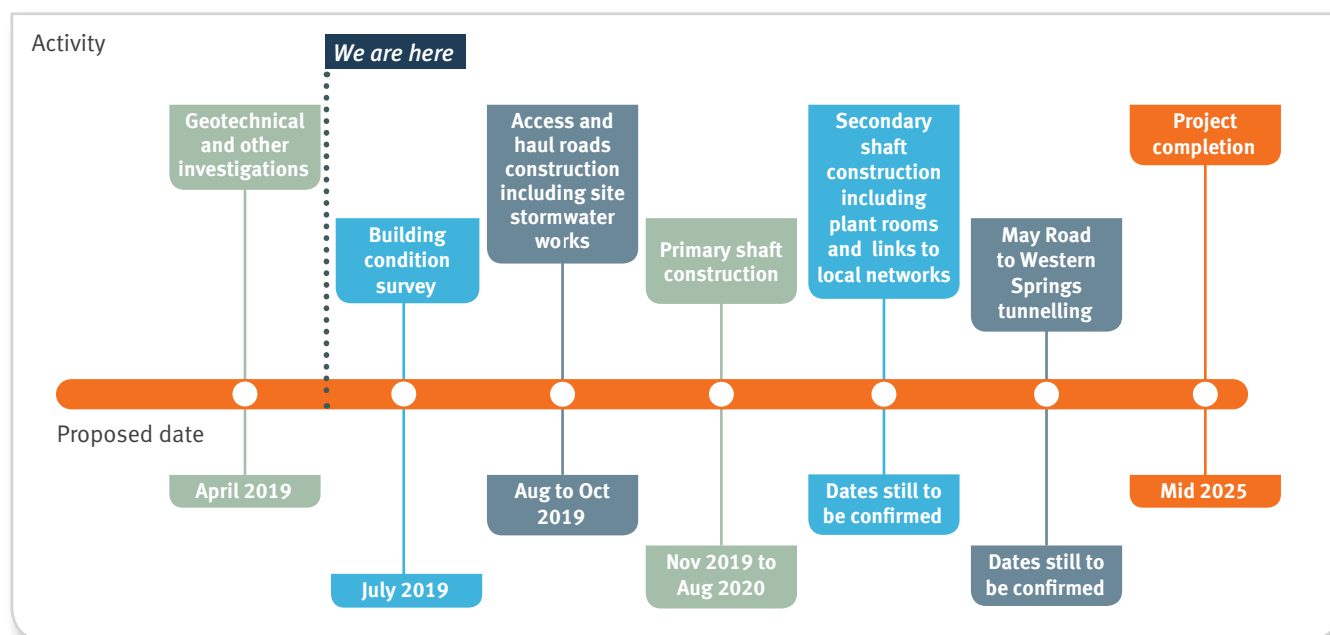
Activity

We are here

Geotechnical and other investigations

Building condition survey

Access and haul roads construction including site stormwater works

Primary shaft construction

Secondary shaft construction including plant rooms and links to local networks

May Road to Western Springs tunnelling

Project completion

Proposed date

April 2019

July 2019

Aug to Oct 2019

Nov 2019 to Aug 2020

Dates still to be confirmed

Dates still to be confirmed

Mid 2025